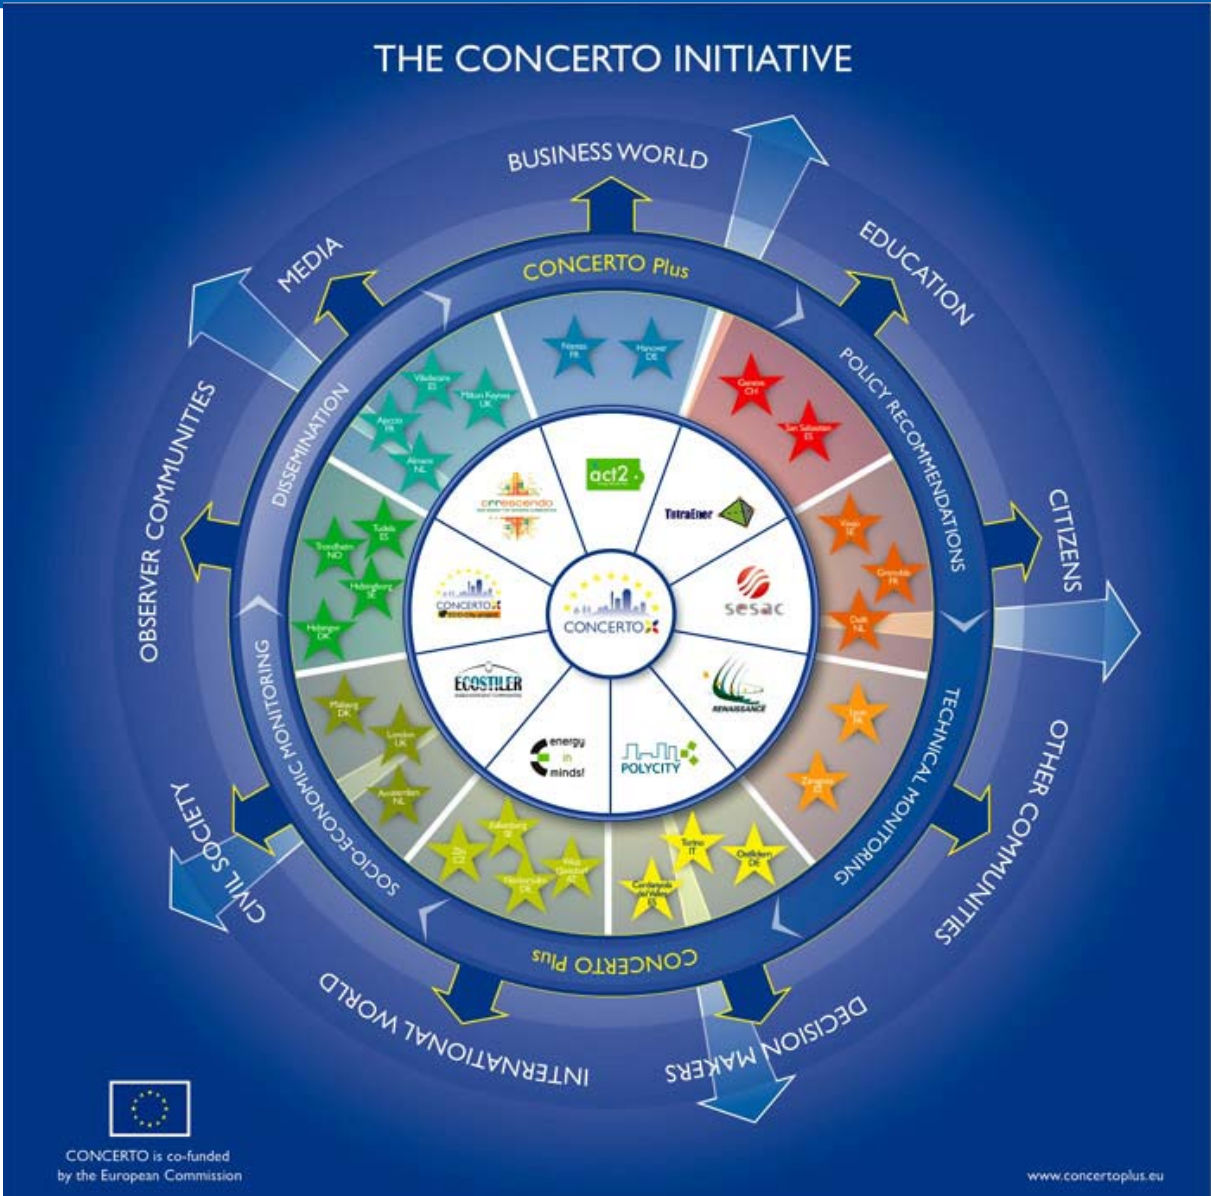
THE CONCERTO INITIATIVE

BUSINESS WORLD
EDUCATION
CITIZENS
OTHER COMMUNITIES
DECISION MAKERS
INTERNATIONAL WORLD
CIVIL SOCIETY
OBSERVER COMMUNITIES
MEDIA

CONCERTO Plus
POLICY RECOMMENDATIONS
TECHNICAL MONITORING
CONCERTO Plus
SOCIO-ECONOMIC MONITORING
DISSEMINATION

Nantes FR
Hanover DE
Geneva CH
San Sebastian ES
Växjö SE
Grenoble FR
Delft NL
Lyon FR
Zaragoza ES
Torino IT
Ostfildern DE
Cerdanyola del Vallès ES
Falkenberg SE
Weiz Gleisdorf AT
Neuburgs DK
Lily
Amsterdam NL
London UK
Malling DK
Helsingør DK
Helsingborg SE
Trondheim NO
Tudela ES
Almere NL
Apeldoorn FR
Viladecans ES
Milton Keynes UK

act2
TetraEner
sesac
RENAISSANCE
POLYCITY
energy in minds!
ECOSTILER
CONCERTO
cRRescendo
CONCERTO

CONCERTO is co-funded by the European Commission

www.concertoplus.eu